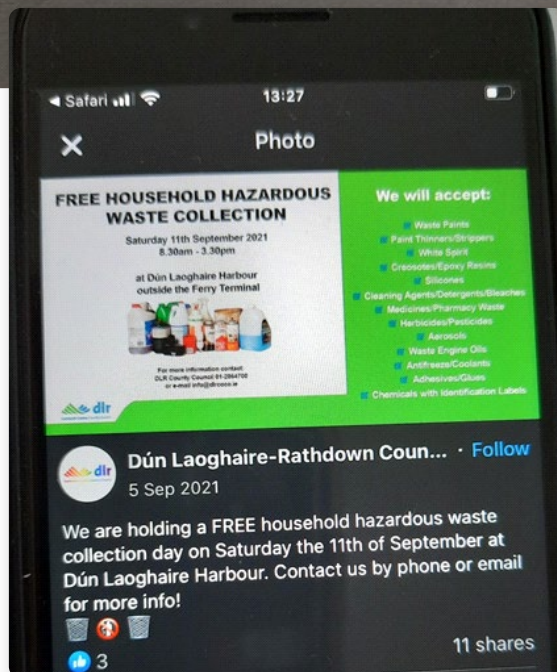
◂ Safari 13:27

Photo

FREE HOUSEHOLD HAZARDOUS WASTE COLLECTION

Saturday 11th September 2021
8.30am - 3.30pm

at Dún Laoghaire Harbour outside the Ferry Terminal

For more information contact DLR County Council 01-2054700 or e-mail info@dlrcoco.ie

dlr

We will accept:

Waste Paints
Paint Thinners/Strippers
White Spirit
Creosotes/Epoxy Resins
Silicones
Cleaning Agents/Detergents/Bleaches
Medicines/Pharmacy Waste
Herbicides/Pesticides
Aerosols
Waste Engine Oils
Antifreeze/Coolants
Adhesives/Glues
Chemicals with Identification Labels

dlr

Dún Laoghaire-Rathdown Coun... · Follow
5 Sep 2021

We are holding a FREE household hazardous waste collection day on Saturday the 11th of September at Dún Laoghaire Harbour. Contact us by phone or email for more info!

3

11 shares